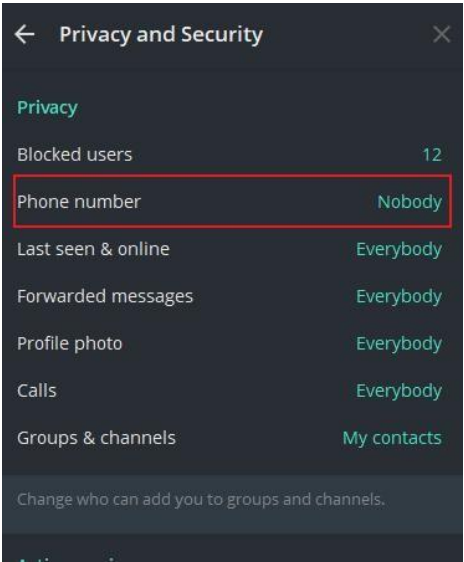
← Privacy and Security ×

Privacy

Blocked users 12

Phone number Nobody

Last seen & online Everybody

Forwarded messages Everybody

Profile photo Everybody

Calls Everybody

Groups & channels My contacts

Change who can add you to groups and channels.

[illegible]